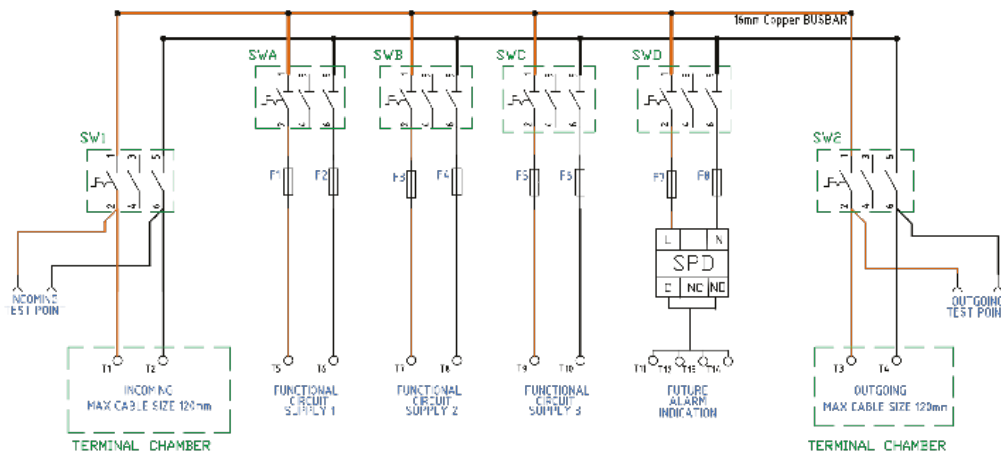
16mm Copper BUSBAR

SWA
SWB
SWC
SWD

SW1
1 3 5
2 4 6

SW2
1 3 5
2 4 6

F1 F2 F3 F4 F5 F6 F7 F8

L N
SPD
C NC NO

INCOMING
TEST POINT

OUTGOING
TEST POINT

T1 T2
INCOMING
MAX CABLE SIZE 120mm

T5 T6
FUNCTIONAL CIRCUIT SUPPLY 1

T7 T8
FUNCTIONAL CIRCUIT SUPPLY 2

T9 T10
FUNCTIONAL CIRCUIT SUPPLY 3

T11 T12 T13 T14
FUTURE ALARM INDICATION

T3 T4
OUTGOING
MAX CABLE SIZE 120mm

TERMINAL CHAMBER

TERMINAL CHAMBER